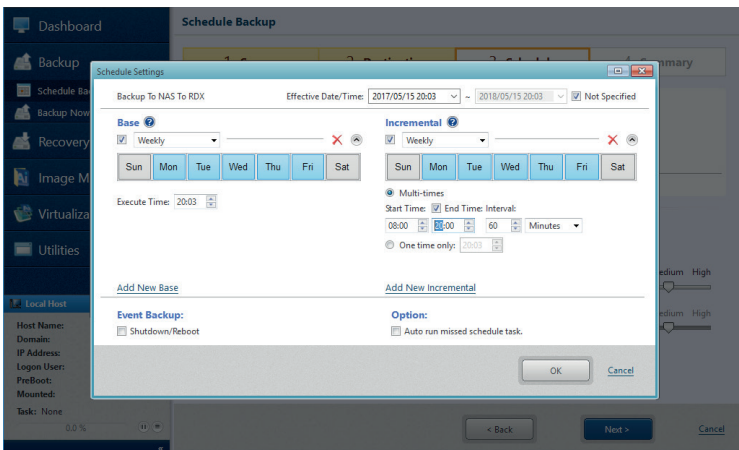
Dashboard

Backup

Schedule Ba

Backup Now

Recovery

Image M

Virtualiza

Utilities

Local Host

Host Name:
Domain:
IP Address:
Logon User:
PreBoot:
Mounted:

Task: None

0.0 %

Schedule Backup

1 S

2 Destination

3 Schedule

4 Summary

edium High

edium High

Schedule Settings

Backup To NAS To RDX

Effective Date/Time: 2017/05/15 20:03 ~ 2018/05/15 20:03 Not Specified

Base

Weekly

| Sun | Mon | Tue | Wed | Thu | Fri | Sat |
|---|---|---|---|---|---|---|

Execute Time: 20:03

Incremental

Weekly

| Sun | Mon | Tue | Wed | Thu | Fri | Sat |
|---|---|---|---|---|---|---|

Multi-times

Start Time: End Time: Interval:

08:00 20:00 60 Minutes

One time only: 20:03

Add New Base

Add New Incremental

Event Backup:

Shutdown/Reboot

Option:

Auto run missed schedule task.

OK

Cancel

< Back

Next >

Cancel